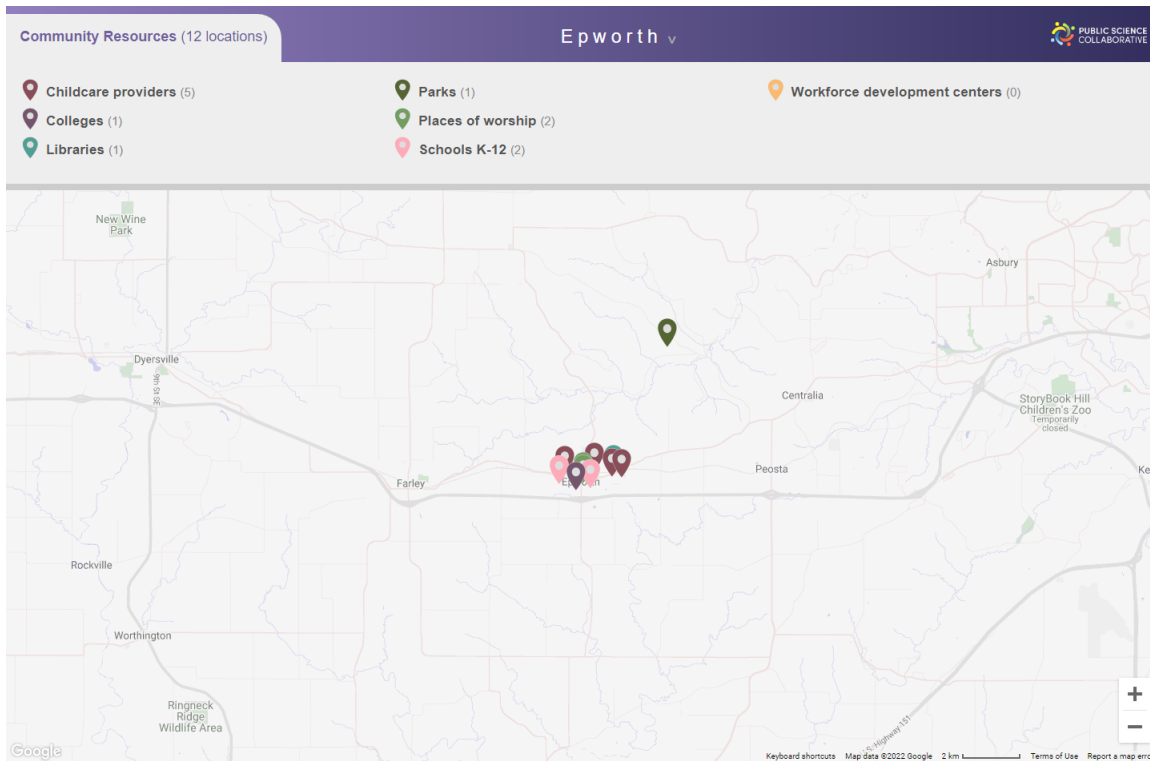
Community Resources (12 locations)

Epworth v

PUBLIC SCIENCE COLLABORATIVE

Childcare providers (5)
Colleges (1)
Libraries (1)

Parks (1)
Places of worship (2)
Schools K-12 (2)

Workforce development centers (0)

New Wine Park

Asbury

Dyersville

9th St SE

Centralia

StoryBook Hill Children's Zoo Temporarily closed

Peosta

Ke

Farley

Ep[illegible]

Rockville

Worthington

Ringneck Ridge Wildlife Area

S. Highway 151

+

−

Google

Keyboard shortcuts Map data ©2022 Google 2 km Terms of Use Report a map erro